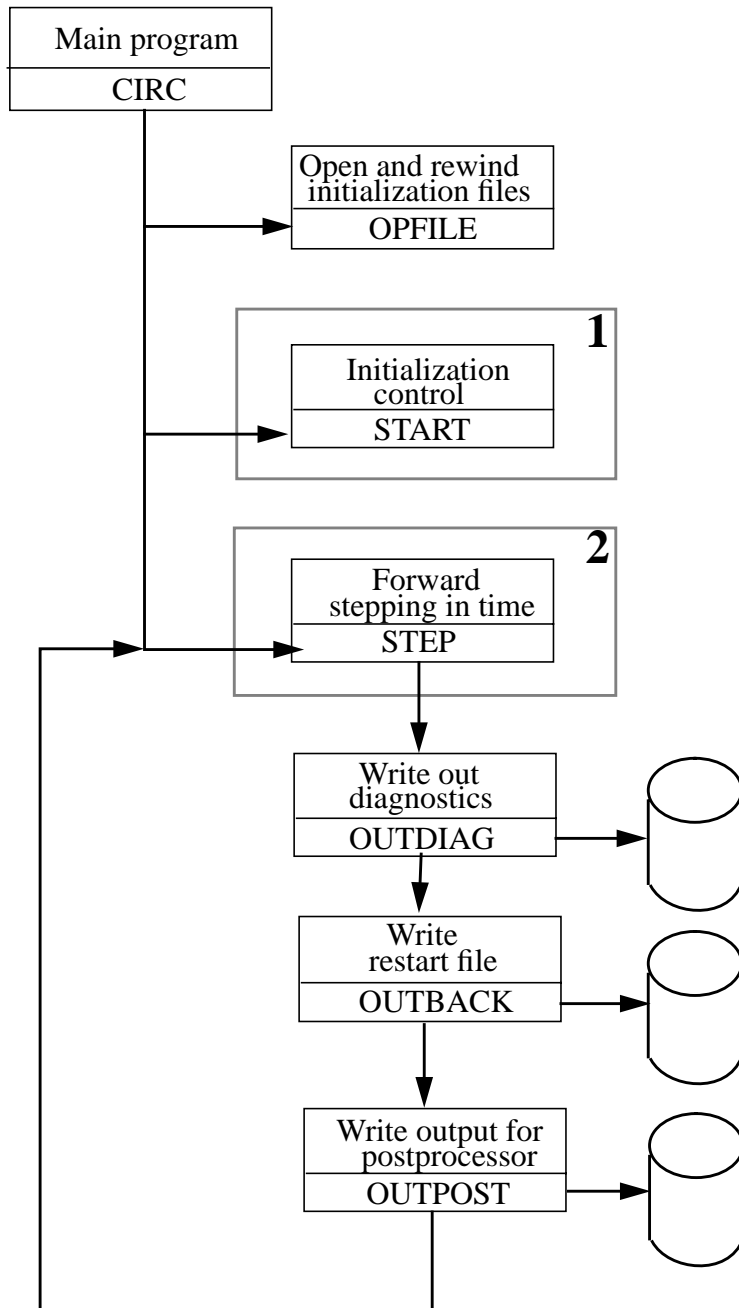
Main program
CIRC

Open and rewind initialization files
OPFILE

1

Initialization control
START

2

Forward stepping in time
STEP

Write out diagnostics
OUTDIAG

Write restart file
OUTBACK

Write output for postprocessor
OUTPOST